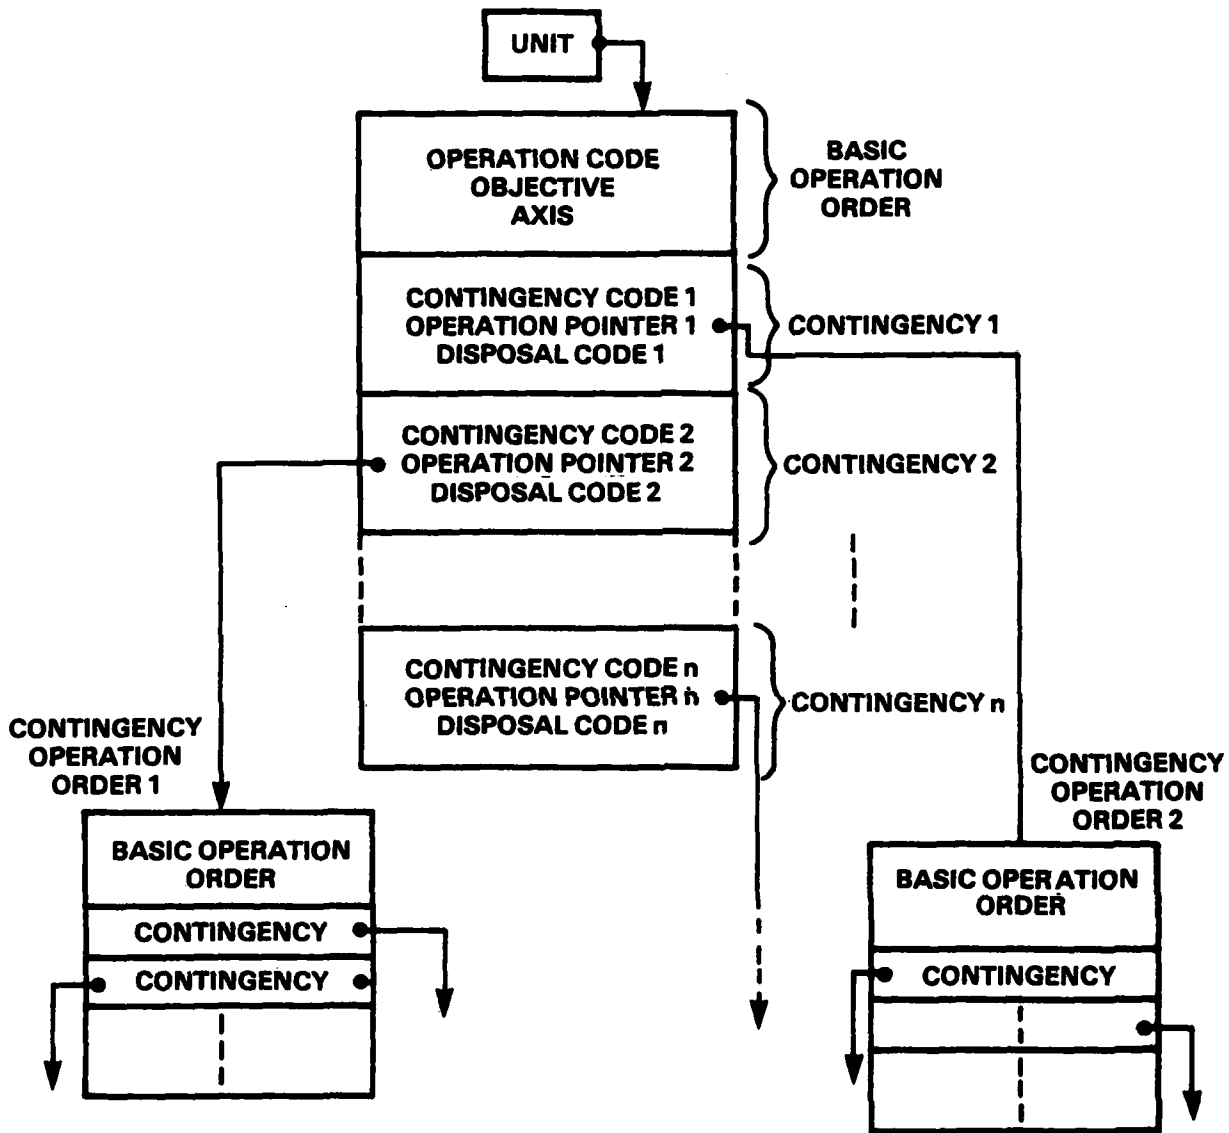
UNIT

OPERATION CODE
OBJECTIVE
AXIS

BASIC OPERATION ORDER

CONTINGENCY CODE 1
OPERATION POINTER 1
DISPOSAL CODE 1

CONTINGENCY 1

CONTINGENCY CODE 2
OPERATION POINTER 2
DISPOSAL CODE 2

CONTINGENCY 2

CONTINGENCY CODE n
OPERATION POINTER n
DISPOSAL CODE n

CONTINGENCY n

CONTINGENCY OPERATION ORDER 1

BASIC OPERATION ORDER
CONTINGENCY
CONTINGENCY

CONTINGENCY OPERATION ORDER 2

BASIC OPERATION ORDER
CONTINGENCY